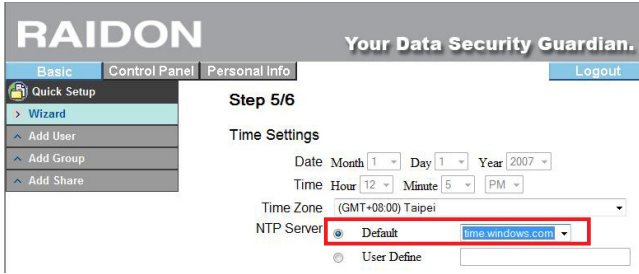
RAIDON
Your Data Security Guardian.
Basic Control Panel Personal Info Logout
Quick Setup
Wizard
Add User
Add Group
Add Share
Step 5/6
Time Settings
Date Month 1 Day 1 Year 2007
Time Hour 12 Minute 5 PM
Time Zone (GMT+08:00) Taipei
NTP Server Default time.windows.com
User Define